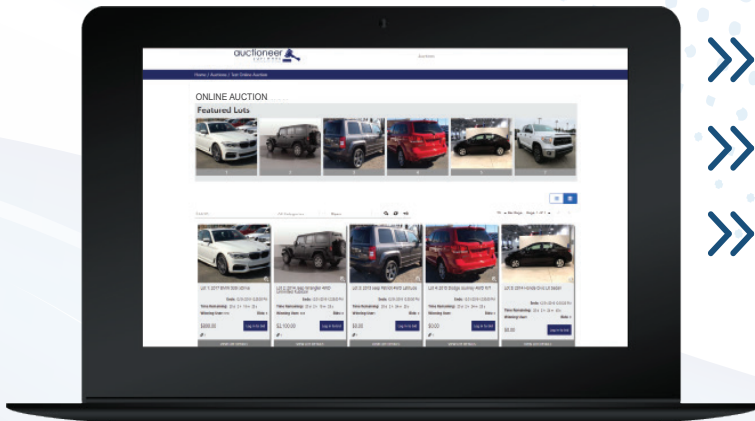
auctioneer

Home / Auctions / Sun Online Auction

ONLINE AUCTION

Featured Lots

Lot 1: 2017 BMW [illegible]

$500.00

Log in to Bid

Lot 2: 2013 Jeep Wrangler 4WD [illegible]

$2,100.00

Log in to Bid

Lot 3: 2013 Jeep Patriot 4WD Latitude

$0.00

Log in to Bid

Lot 4: 2015 Dodge Journey 4WD R/T

$0.00

Log in to Bid

Lot 5: 2014 Honda Civic LX Sedan

$0.00

Log in to Bid